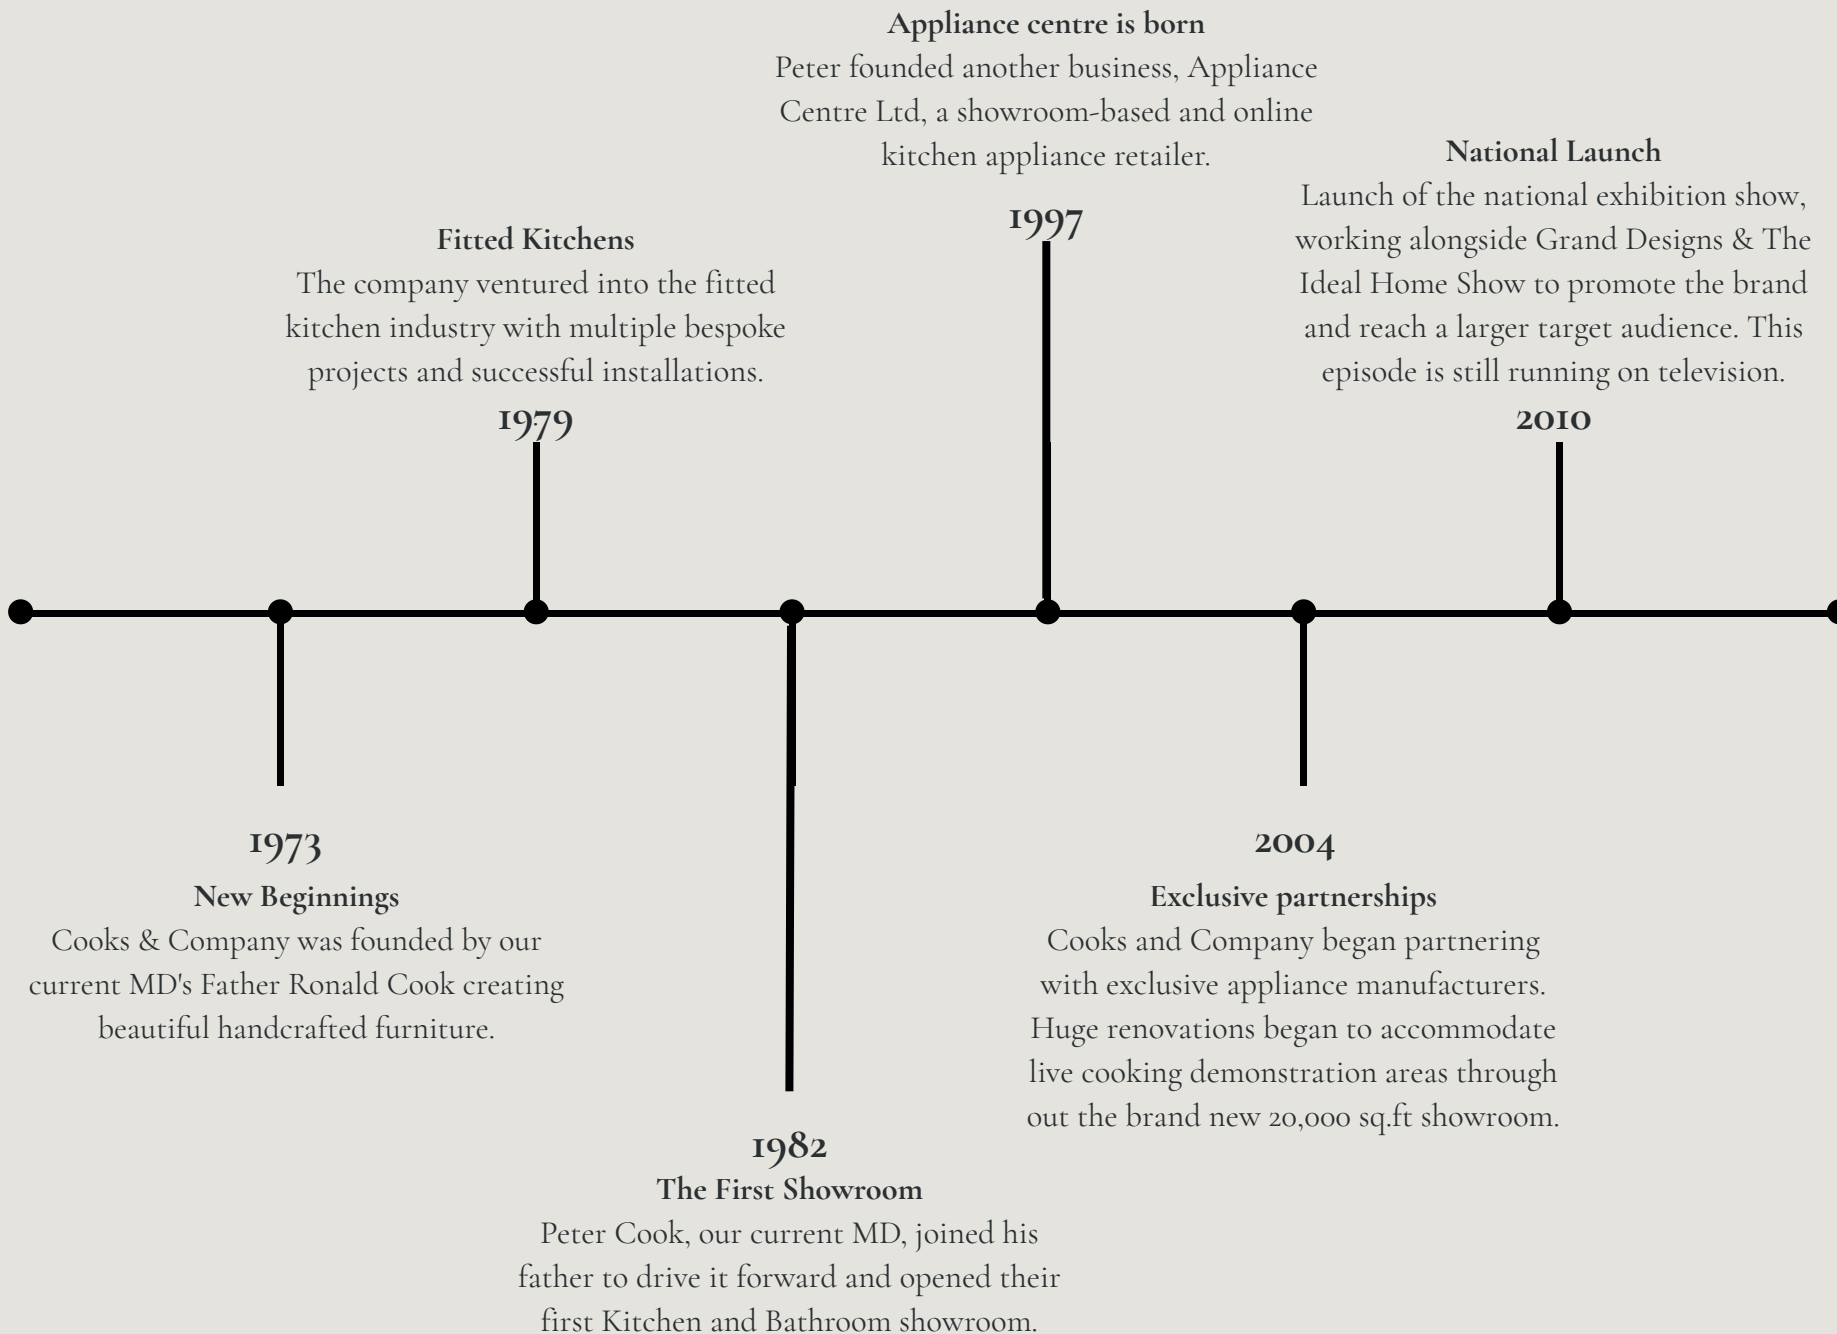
Appliance centre is born
Peter founded another business, Appliance Centre Ltd, a showroom-based and online kitchen appliance retailer.

1997

Fitted Kitchens
The company ventured into the fitted kitchen industry with multiple bespoke projects and successful installations.

1979

National Launch
Launch of the national exhibition show, working alongside Grand Designs & The Ideal Home Show to promote the brand and reach a larger target audience. This episode is still running on television.

2010

1973
New Beginnings
Cooks & Company was founded by our current MD's Father Ronald Cook creating beautiful handcrafted furniture.

2004
Exclusive partnerships
Cooks and Company began partnering with exclusive appliance manufacturers. Huge renovations began to accommodate live cooking demonstration areas through out the brand new 20,000 sq.ft showroom.

1982
The First Showroom
Peter Cook, our current MD, joined his father to drive it forward and opened their first Kitchen and Bathroom showroom.